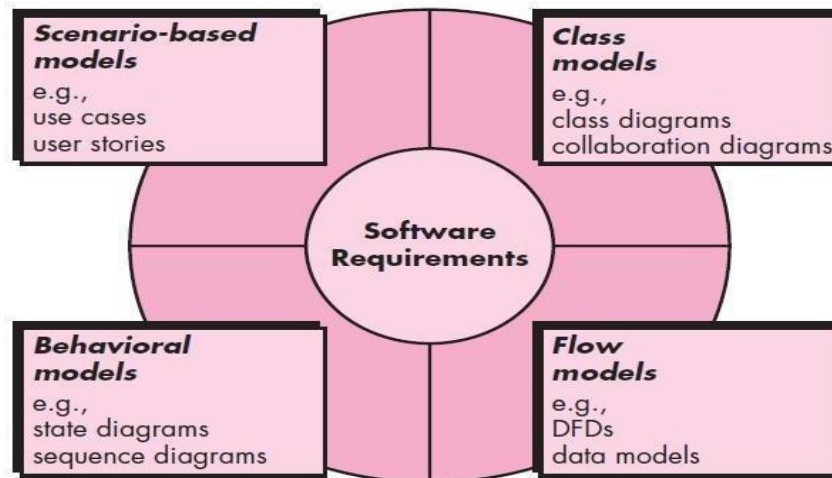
Scenario-based models
e.g.,
use cases
user stories

Class models
e.g.,
class diagrams
collaboration diagrams

Software Requirements

Behavioral models
e.g.,
state diagrams
sequence diagrams

Flow models
e.g.,
DFDs
data models